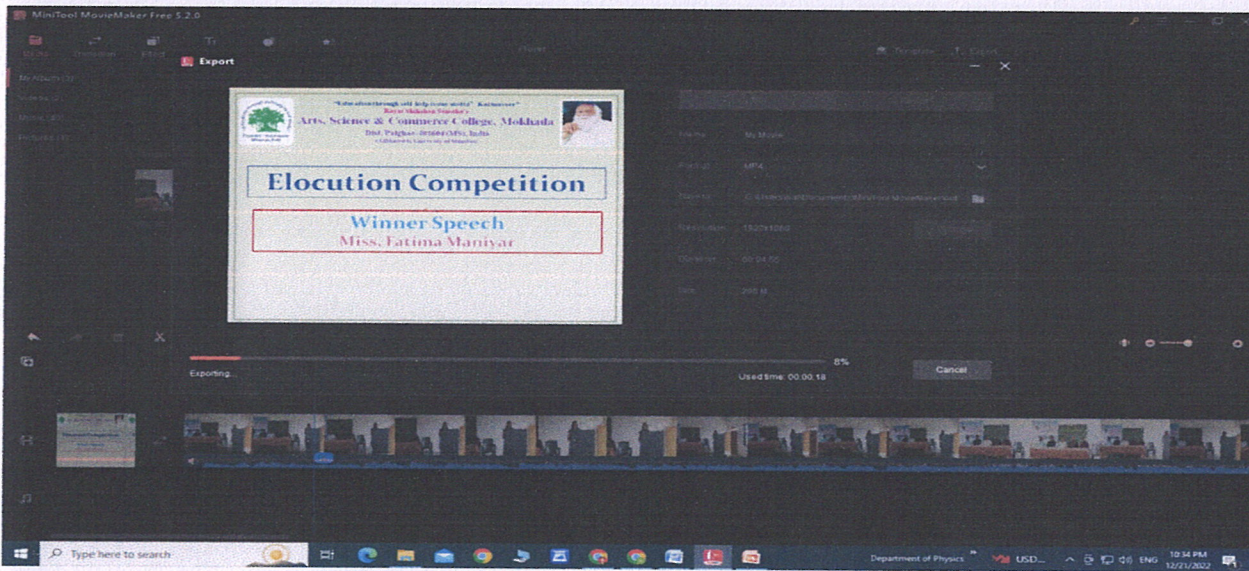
MiniTool MovieMaker Free 5.2.0

Export

"Education through self help is our motto" - Karmaveer
Rayat Shikshan Sanstha's
Arts, Science & Commerce College, Mokhada
Dist. Palghar- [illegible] (MS), India
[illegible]

Elocution Competition

Winner Speech
Miss. Fatima Maniyar

Name My Movie
Format MP4
Save to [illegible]
Resolution 1920x1080
Duration 00:04:55
Size 295 M

8%
Exporting...
Used time: 00:00:18
Cancel

Type here to search
Department of Physics
USD...
ENG
10:34 PM
12/21/2022